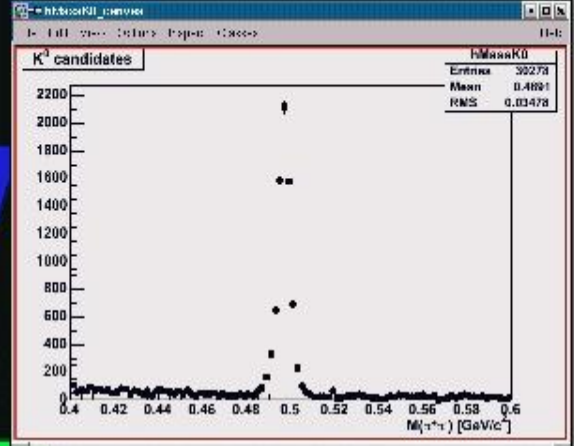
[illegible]

File Edit View Options Inspect Classes

Help

$K^0$ candidates

| hMassK0 | |
|---|---|
| Entries | 30273 |
| Mean | 0.4891 |
| RMS | 0.03478 |

2200
2000
1800
1600
1400
1200
1000
800
600
400
200
0

0.4 0.42 0.44 0.46 0.48 0.5 0.52 0.54 0.56 0.58 0.6

$M(\pi^+\pi^-)$ [GeV/$c^2$]